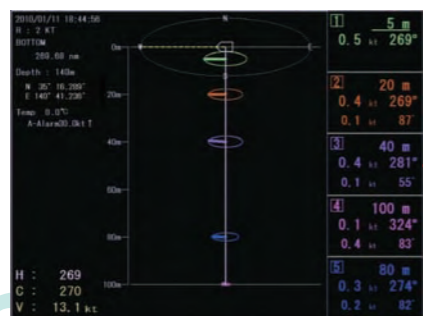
2010/01/11 18:44:56
R : 2 KT
BOTTOM
260.60 nm
Death : 140m
N 35° 16.289'
E 140° 41.236'
Temp 0.0°C
A-Alarm00.0kt T

N

0m
20m
40m
60m
80m
100m

H : 269
C : 270
V : 13.1 kt

1 5 m
0.5 kt 269°

2 20 m
0.4 kt 269°
0.1 kt 87°

3 40 m
0.4 kt 281°
0.1 kt 55°

4 100 m
0.1 kt 324°
0.4 kt 83°

5 80 m
0.3 kt 274°
0.2 kt 82°